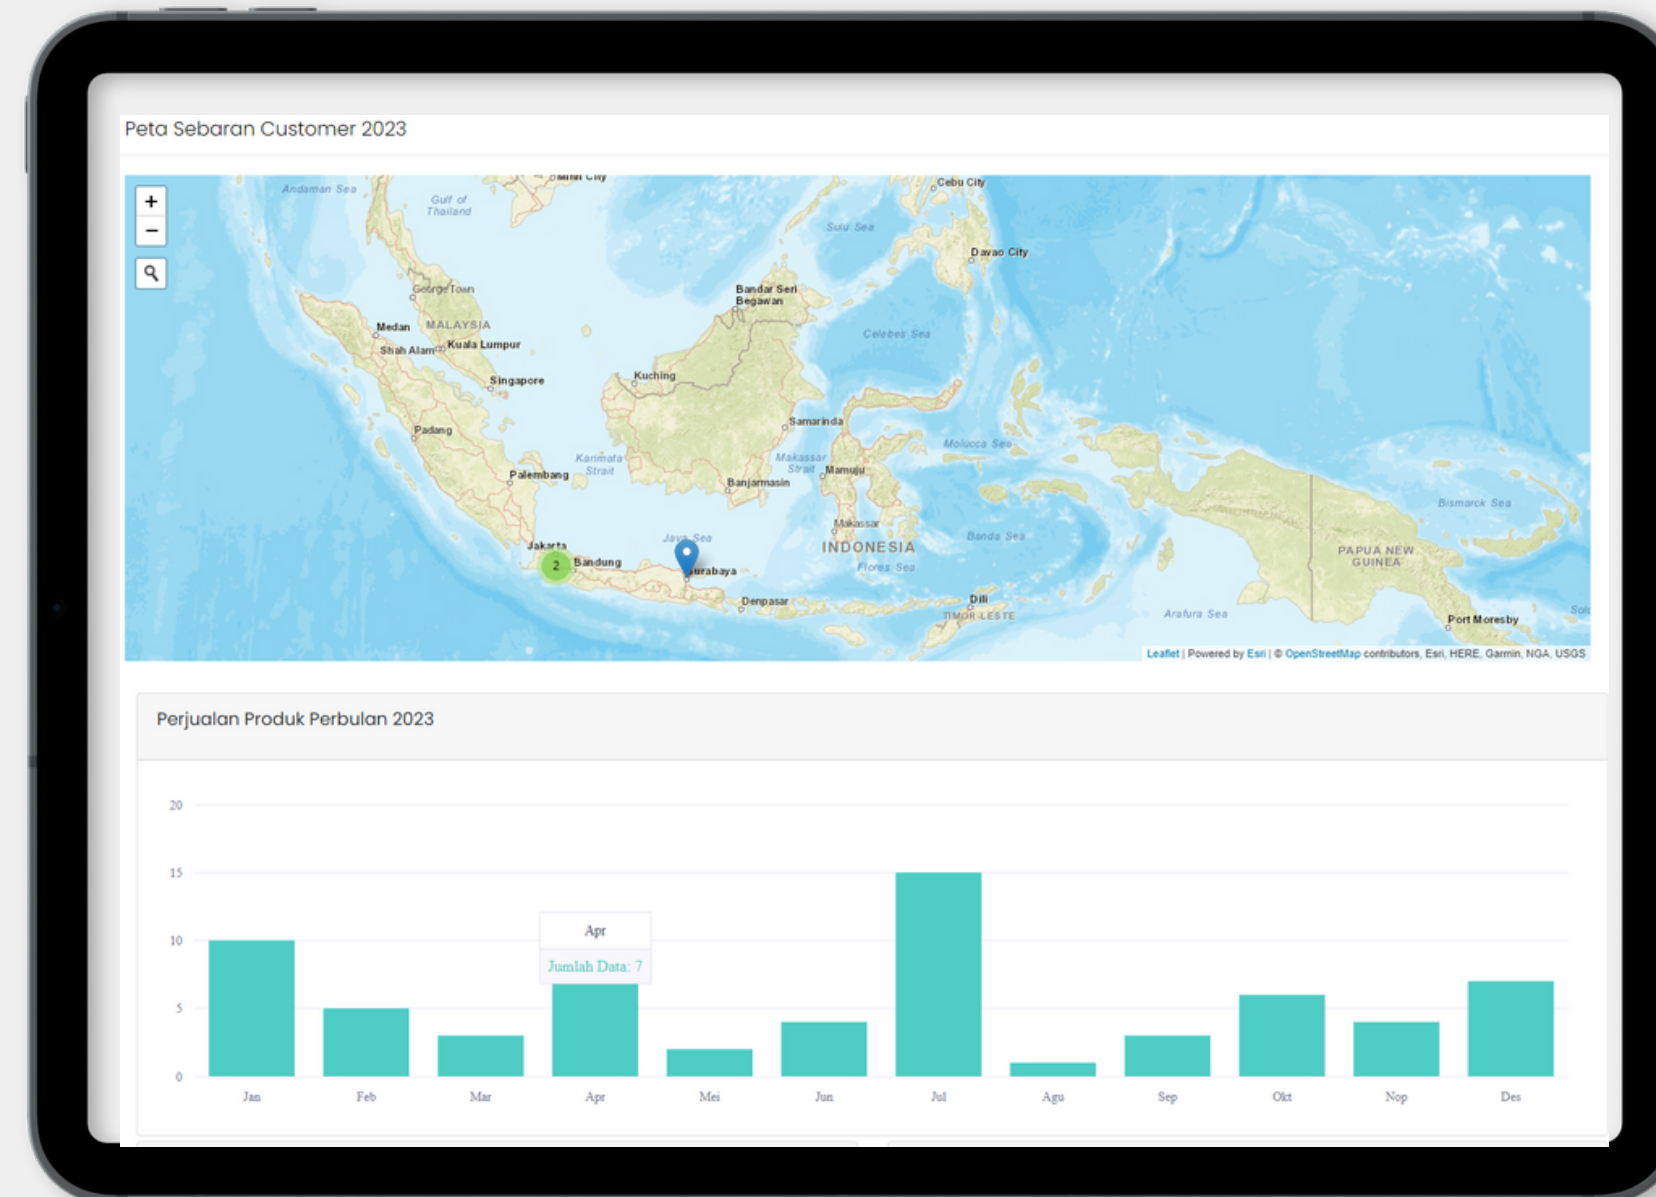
Peta Sebaran Customer 2023

+
−

Andaman Sea
Gulf of Thailand
Minh City
Cebu City
Sulu Sea
Davao City
George Town
Bandar Seri Begawan
Medan
MALAYSIA
Shah Alam
Kuala Lumpur
Celebes Sea
Singapore
Kuching
Samarinda
Padang
Karimata Strait
Molucca Sea
Makassar Strait
Mamuju
Palembang
Banjarmasin
Bismarck Sea
Makassar
Jakarta
Java Sea
INDONESIA
Banda Sea
2
Bandung
Surabaya
PAPUA NEW GUINEA
Flores Sea
Denpasar
Dili
TIMOR-LESTE
Arafura Sea
Port Moresby
Sol

Leaflet | Powered by Esri | © OpenStreetMap contributors, Esri, HERE, Garmin, NGA, USGS

Perjualan Produk Perbulan 2023

20
15
10
5
0

Apr
Jumlah Data: 7

Jan
Feb
Mar
Apr
Mei
Jun
Jul
Agu
Sep
Okt
Nop
Des